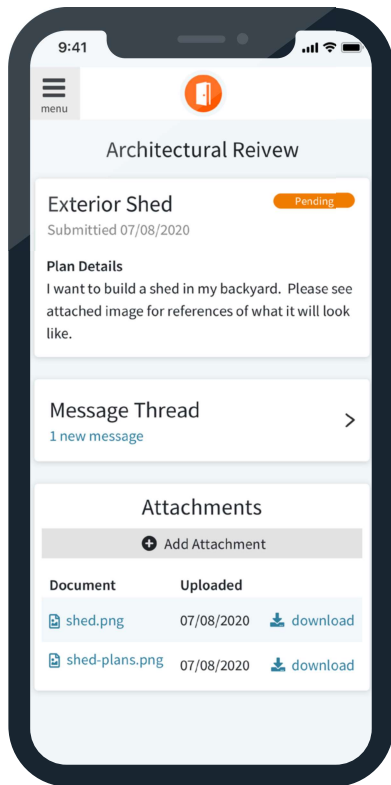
9:41

menu

Architectural Reivew

Exterior Shed
Pending
Submittied 07/08/2020

Plan Details
I want to build a shed in my backyard. Please see attached image for references of what it will look like.

Message Thread
1 new message

Attachments

Add Attachment

| Document | Uploaded | |
|---|---|---|
| shed.png | 07/08/2020 | download |
| shed-plans.png | 07/08/2020 | download |